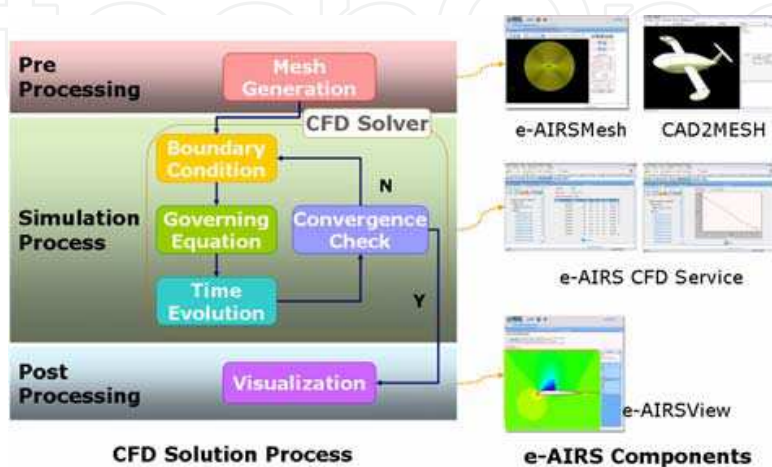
Pre Processing

Mesh Generation

CFD Solver

Boundary Condition

N

Simulation Process

Governing Equation

Convergence Check

Time Evolution

Y

Post Processing

Visualization

CFD Solution Process

e-AIRSMesh

CAD2MESH

e-AIRS CFD Service

e-AIRSView

e-AIRS Components